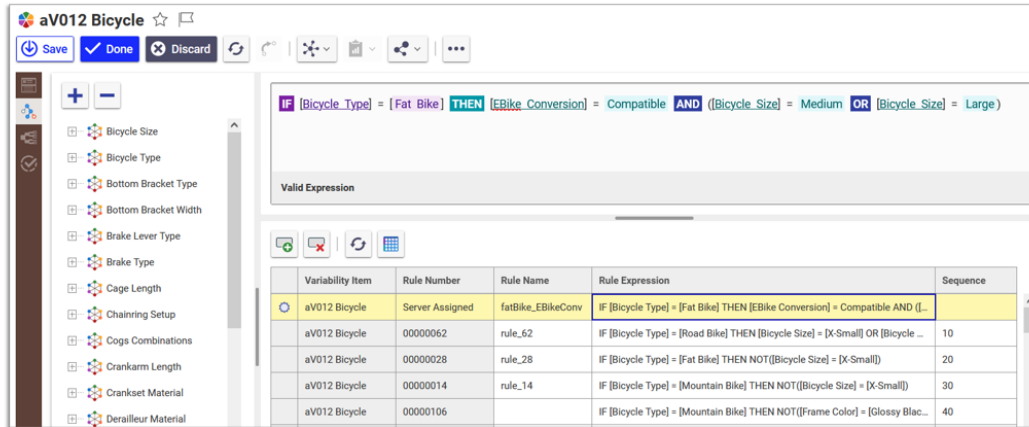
aV012 Bicycle

Save | Done | Discard

Bicycle Size
Bicycle Type
Bottom Bracket Type
Bottom Bracket Width
Brake Lever Type
Brake Type
Cage Length
Chainring Setup
Cogs Combinations
Crankarm Length
Crankset Material
Derailleur Material

IF [Bicycle Type] = [Fat Bike] THEN [EBike Conversion] = Compatible AND ([Bicycle Size] = Medium OR [Bicycle Size] = Large)

Valid Expression

| | Variability Item | Rule Number | Rule Name | Rule Expression | Sequence |
|---|---|---|---|---|---|
| | aV012 Bicycle | Server Assigned | fatBike_EBikeConv | IF [Bicycle Type] = [Fat Bike] THEN [EBike Conversion] = Compatible AND ([... | |
| | aV012 Bicycle | 00000062 | rule_62 | IF [Bicycle Type] = [Road Bike] THEN [Bicycle Size] = [X-Small] OR [Bicycle ... | 10 |
| | aV012 Bicycle | 00000028 | rule_28 | IF [Bicycle Type] = [Fat Bike] THEN NOT([Bicycle Size] = [X-Small]) | 20 |
| | aV012 Bicycle | 00000014 | rule_14 | IF [Bicycle Type] = [Mountain Bike] THEN NOT([Bicycle Size] = [X-Small]) | 30 |
| | aV012 Bicycle | 00000106 | | IF [Bicycle Type] = [Mountain Bike] THEN NOT([Frame Color] = [Glossy Blac... | 40 |